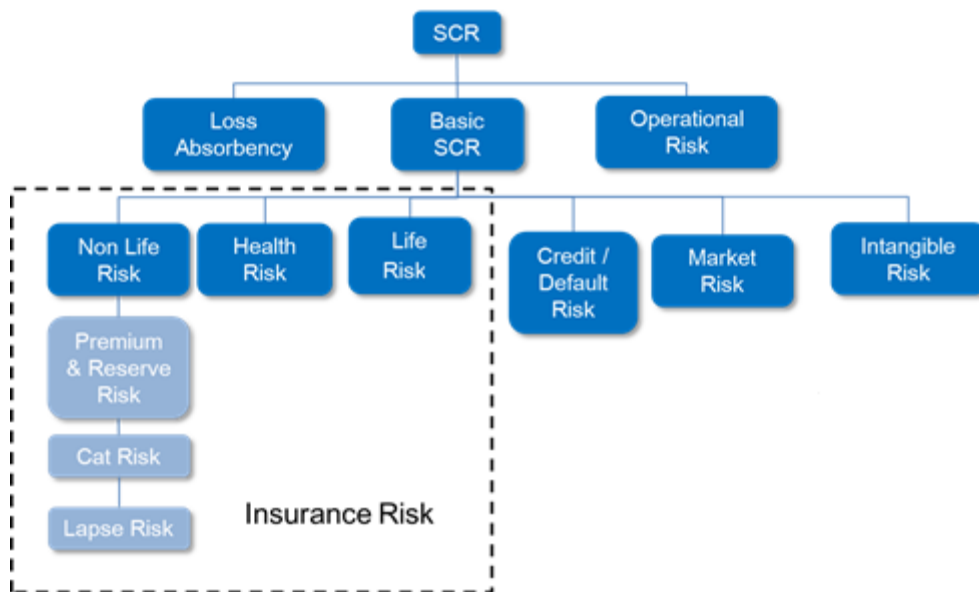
SCR

Loss Absorbency

Basic SCR

Operational Risk

Non Life Risk

Health Risk

Life Risk

Credit / Default Risk

Market Risk

Intangible Risk

Premium & Reserve Risk

Cat Risk

Lapse Risk

Insurance Risk